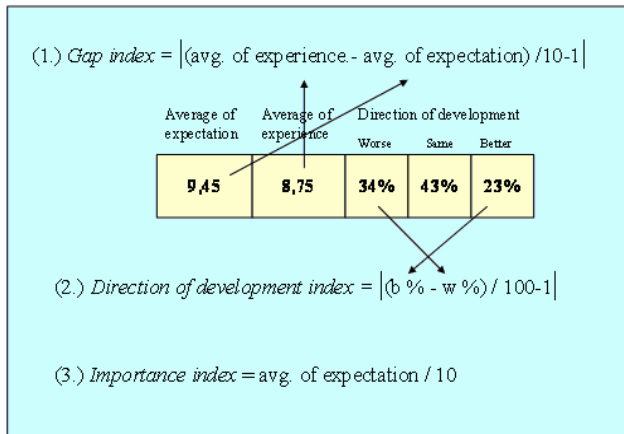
(1.) *Gap index* = $\left|(\text{avg. of experience.- avg. of expectation}) /10\text{-}1\right|$

| Average of expectation | Average of experience | Direction of development Worse | Same | Better |
|---|---|---|---|---|
| 9,45 | 8,75 | 34% | 43% | 23% |

(2.) *Direction of development index* = $\left|(\text{b \% - w \%}) / 100\text{-}1\right|$

(3.) *Importance index* = avg. of expectation / 10